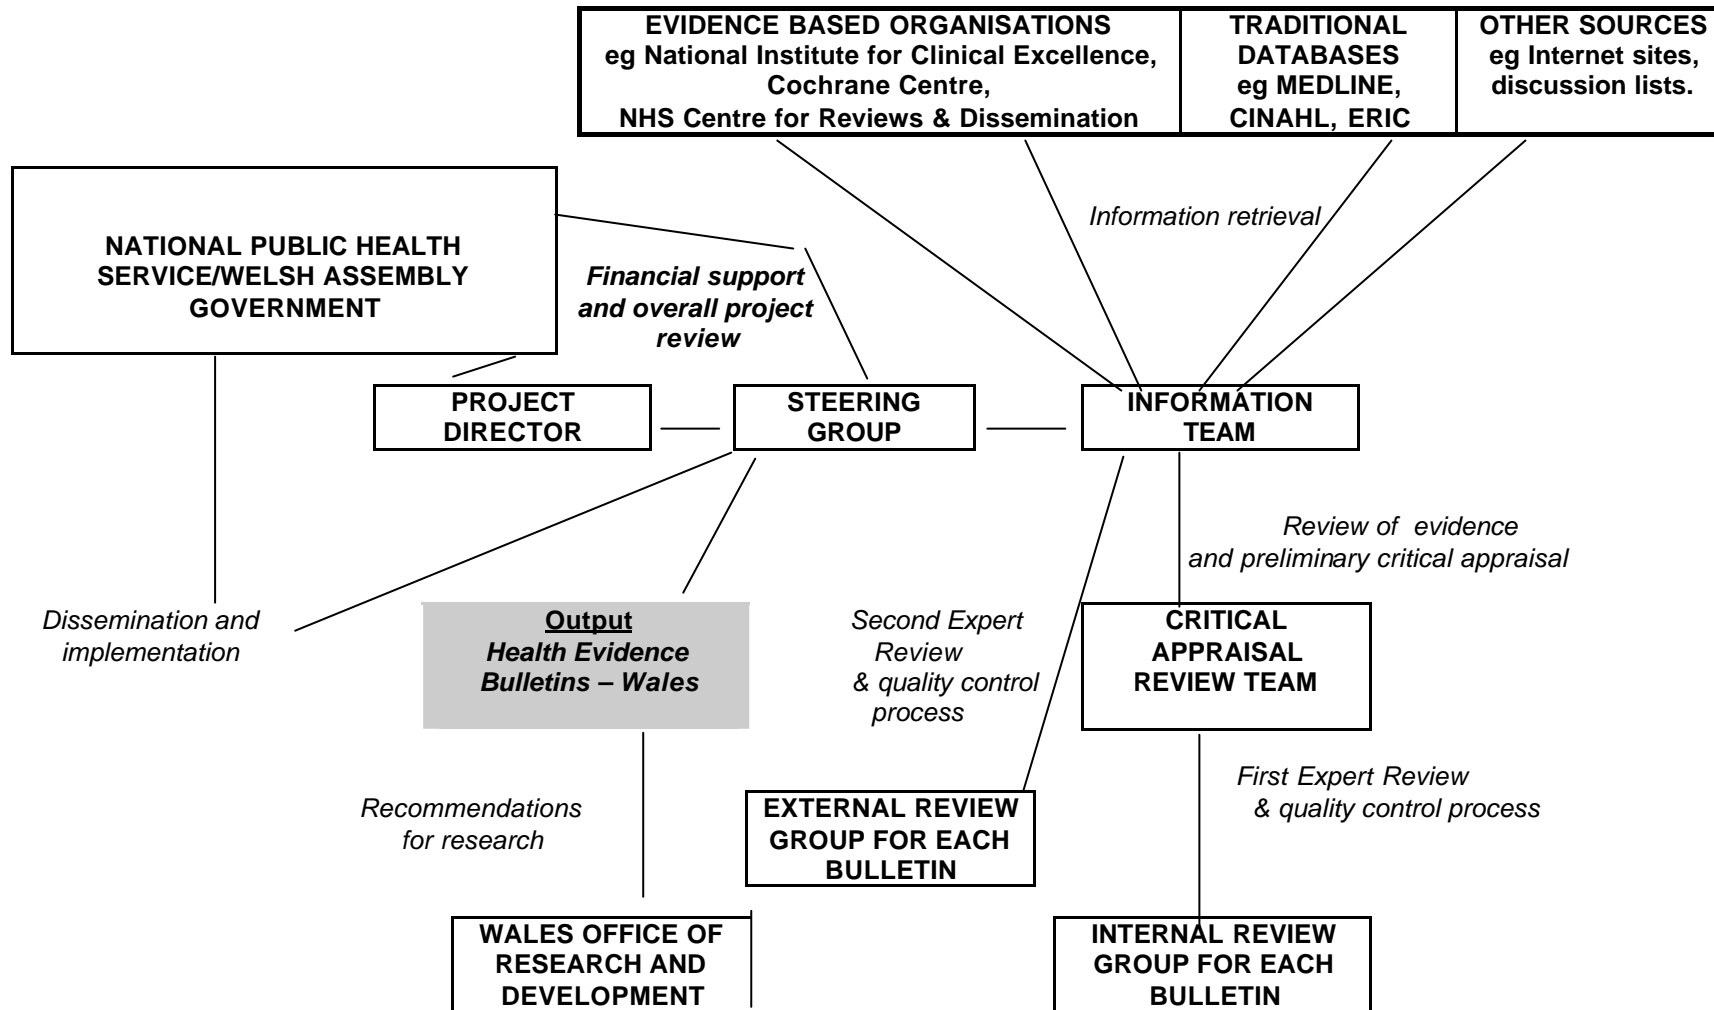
EVIDENCE BASED ORGANISATIONS eg National Institute for Clinical Excellence, Cochrane Centre, NHS Centre for Reviews & Dissemination

TRADITIONAL DATABASES eg MEDLINE, CINAHL, ERIC

OTHER SOURCES eg Internet sites, discussion lists.

NATIONAL PUBLIC HEALTH SERVICE/WELSH ASSEMBLY GOVERNMENT

Financial support and overall project review

Information retrieval

PROJECT DIRECTOR

STEERING GROUP

INFORMATION TEAM

Review of evidence and preliminary critical appraisal

Dissemination and implementation

Output
Health Evidence Bulletins – Wales

Second Expert Review & quality control process

CRITICAL APPRAISAL REVIEW TEAM

First Expert Review & quality control process

Recommendations for research

EXTERNAL REVIEW GROUP FOR EACH BULLETIN

WALES OFFICE OF RESEARCH AND DEVELOPMENT

INTERNAL REVIEW GROUP FOR EACH BULLETIN